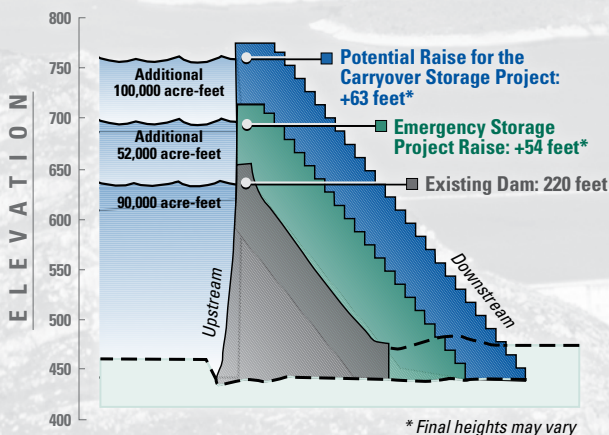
800
750
700
650
600
550
500
450
400

ELEVATION

Additional 100,000 acre-feet

Additional 52,000 acre-feet

90,000 acre-feet

Potential Raise for the Carryover Storage Project: +63 feet*

Emergency Storage Project Raise: +54 feet*

Existing Dam: 220 feet

Upstream

Downstream

* Final heights may vary